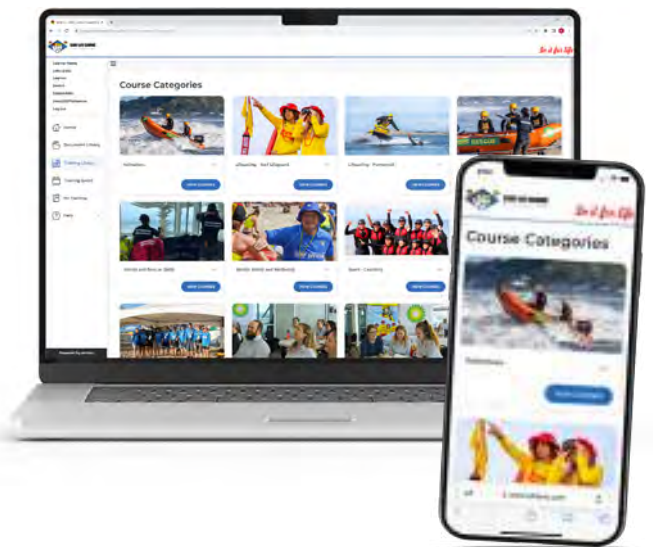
Course Categories

Do it for life

Home

Document Library

Training Library

Training Event

My Training

Help

Lifesaving - Surf Lifeguard

Lifesaving - Powercraft

View Courses

View Courses

View Courses

View Courses

View Courses

View Courses

Sport - Coaching

Course Categories

Do it for Life

View Courses